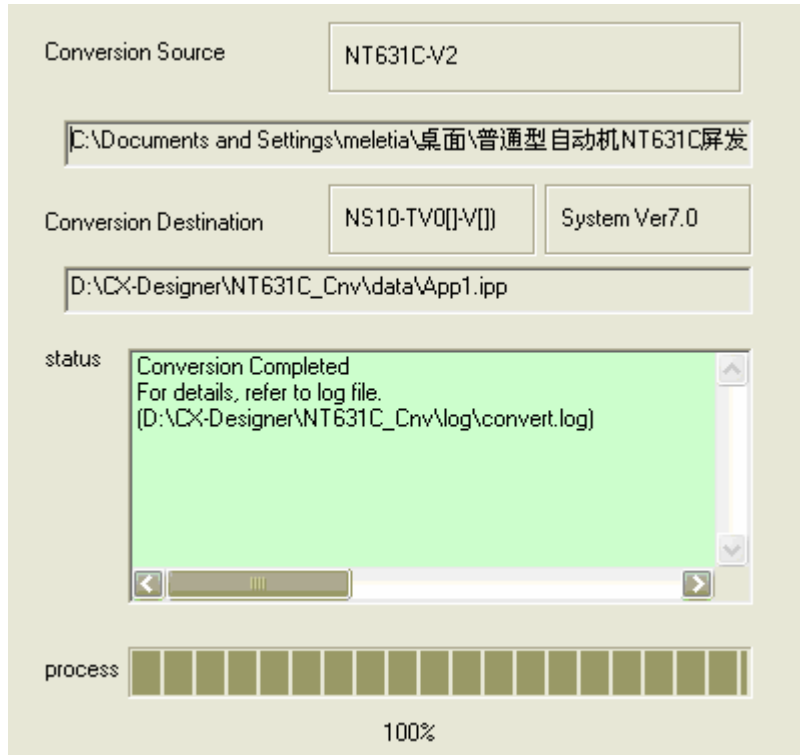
Conversion Source

NT631C-V2

C:\Documents and Settings\meletia\桌面\普通型自动机NT631C屏发

Conversion Destination

NS10-TV0[]-V[])

System Ver7.0

D:\CX-Designer\NT631C_Cnv\data\App1.ipp

status

Conversion Completed
For details, refer to log file.
(D:\CX-Designer\NT631C_Cnv\log\convert.log)

process

100%